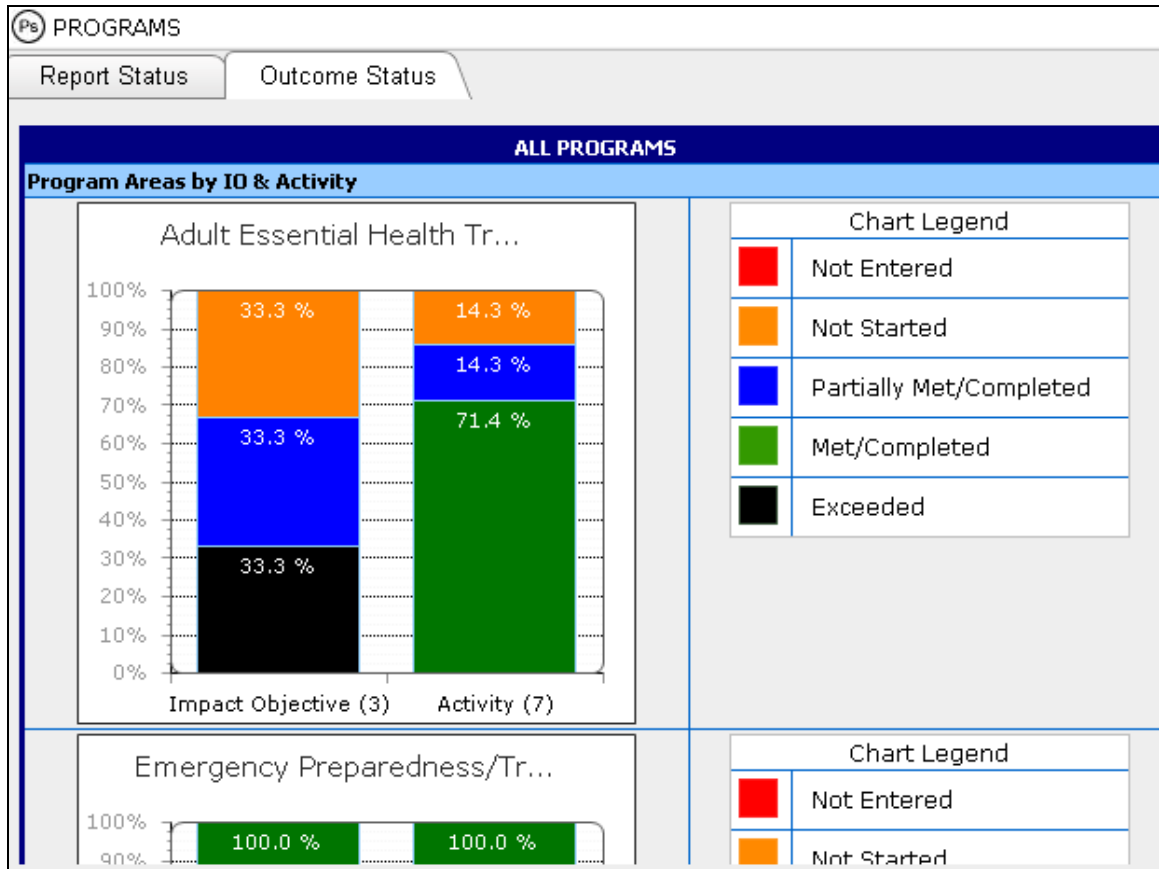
PS PROGRAMS

Report Status
Outcome Status

ALL PROGRAMS

Program Areas by IO & Activity

Adult Essential Health Tr...

100%
90%
80%
70%
60%
50%
40%
30%
20%
10%
0%

33.3 %
33.3 %
33.3 %
14.3 %
14.3 %
71.4 %

Impact Objective (3)
Activity (7)

| Chart Legend | |
|---|---|
| | Not Entered |
| | Not Started |
| | Partially Met/Completed |
| | Met/Completed |
| | Exceeded |

Emergency Preparedness/Tr...

100%
90%

100.0 %
100.0 %

| Chart Legend | |
|---|---|
| | Not Entered |
| | Not Started |